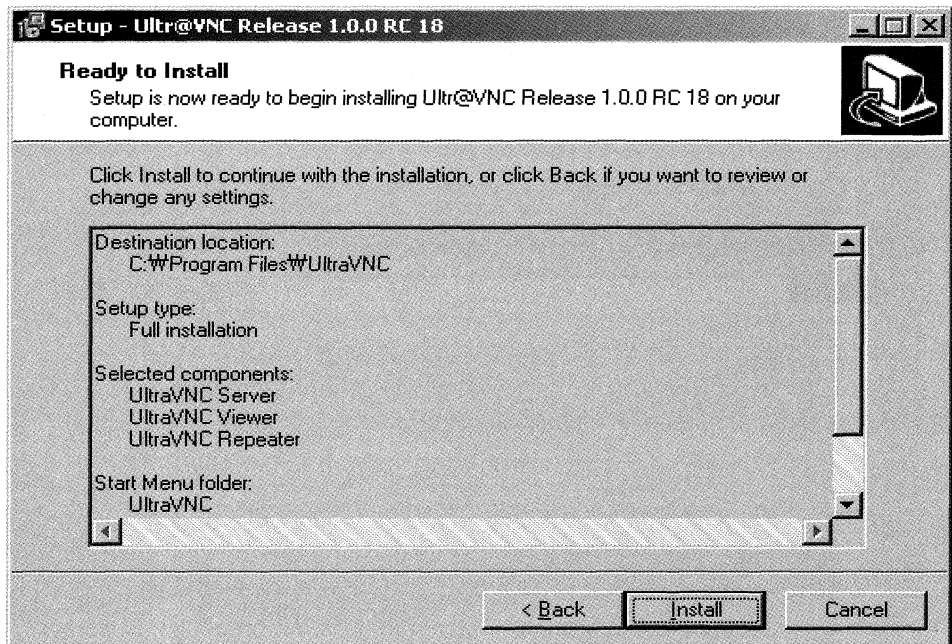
Setup - Ultr@VNC Release 1.0.0 RC 18

Ready to Install
Setup is now ready to begin installing Ultr@VNC Release 1.0.0 RC 18 on your computer.

Click Install to continue with the installation, or click Back if you want to review or change any settings.

Destination location:
C:₩Program Files₩UltraVNC

Setup type:
Full installation

Selected components:
UltraVNC Server
UltraVNC Viewer
UltraVNC Repeater

Start Menu folder:
UltraVNC

< Back
Install
Cancel